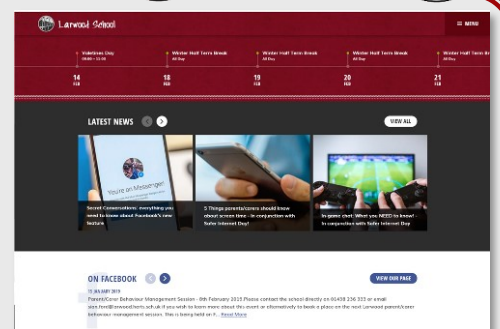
Larwood School

≡ MENU

Valentines Day
09:00 - 12:00

14
FEB

Winter Half Term Break
All Day

18
FEB

Winter Half Term Break
All Day

19
FEB

Winter Half Term Break
All Day

20
FEB

Winter Half Term Break
All Day

21
FEB

LATEST NEWS

VIEW ALL

You're on Messenger

Secret Conversations: everything you need to know about Facebook's new feature

5 Things parents/carers should know about screen time - in conjunction with Safer Internet Day!

In game chat: What you NEED to know! - in conjunction with Safer Internet Day

ON FACEBOOK

VIEW OUR PAGE

15 JANUARY 2019

Parent/Carer Behaviour Management Session - 8th February 2019.Please contact the school directly on 01438 236 333 or email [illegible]@larwood.herts.sch.uk if you wish to learn more about this event or alternatively to book a place on the next Larwood parent/carer behaviour management session. This is being held on F... Read More